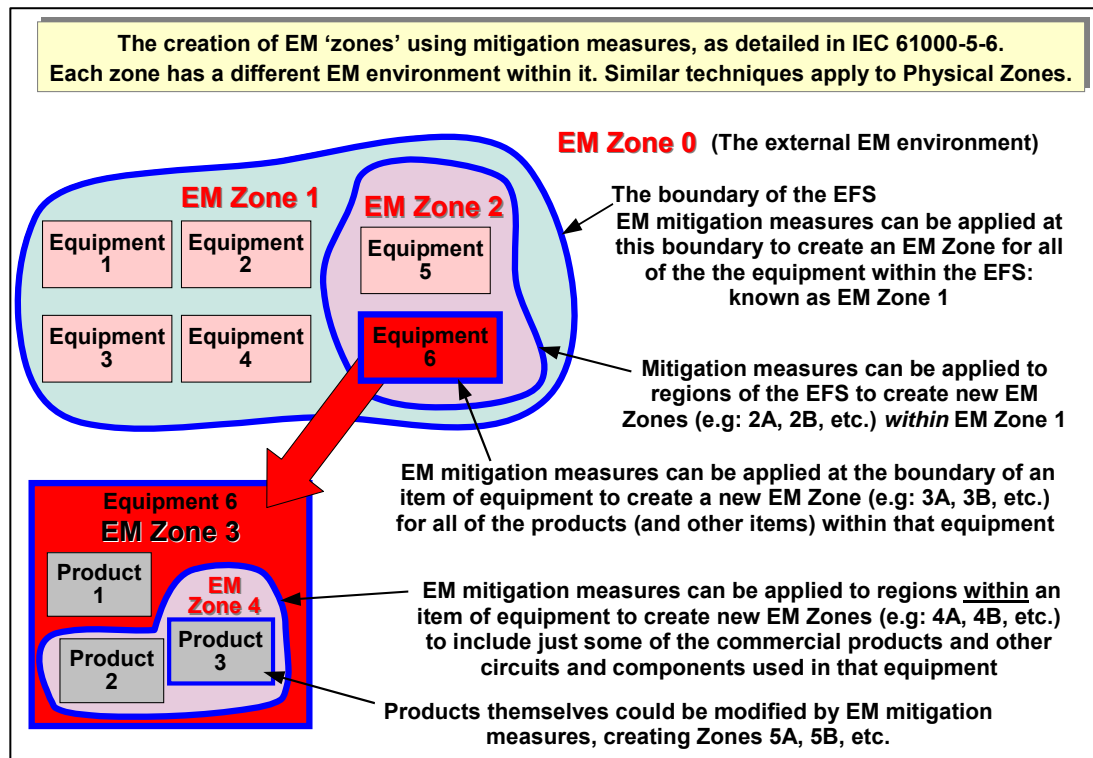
The creation of EM 'zones' using mitigation measures, as detailed in IEC 61000-5-6. Each zone has a different EM environment within it. Similar techniques apply to Physical Zones.

EM Zone 0 (The external EM environment)

EM Zone 1

EM Zone 2

Equipment 1

Equipment 2

Equipment 3

Equipment 4

Equipment 5

Equipment 6

The boundary of the EFS
EM mitigation measures can be applied at this boundary to create an EM Zone for all of the the equipment within the EFS: known as EM Zone 1

Mitigation measures can be applied to regions of the EFS to create new EM Zones (e.g: 2A, 2B, etc.) *within* EM Zone 1

EM mitigation measures can be applied at the boundary of an item of equipment to create a new EM Zone (e.g: 3A, 3B, etc.) for all of the products (and other items) within that equipment

Equipment 6
EM Zone 3

Product 1

EM Zone 4

Product 2

Product 3

EM mitigation measures can be applied to regions within an item of equipment to create new EM Zones (e.g: 4A, 4B, etc.) to include just some of the commercial products and other circuits and components used in that equipment

Products themselves could be modified by EM mitigation measures, creating Zones 5A, 5B, etc.